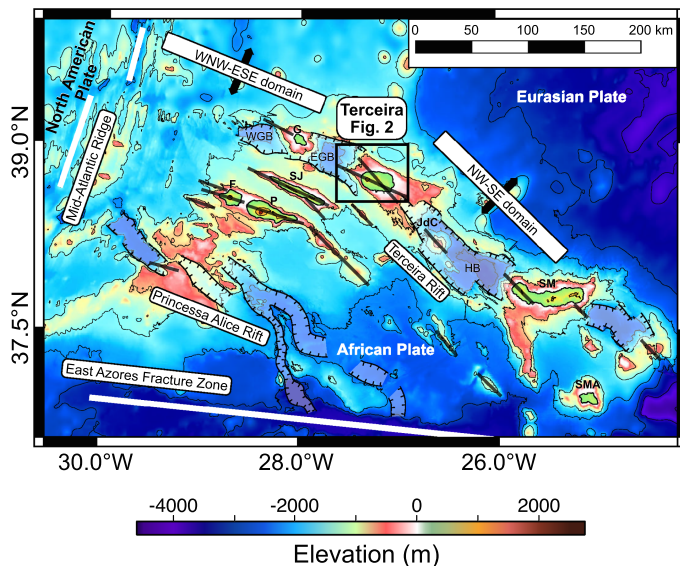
0 50 100 150 200 km

North American Plate

WNW-ESE domain

Eurasian Plate

39.0°N

Mid-Atlantic Ridge

WGB

G

EGB

Terceira Fig. 2

NW-SE domain

F

SJ

P

JdC

HB

Terceira Rift

SM

37.5°N

Princessa Alice Rift

African Plate

East Azores Fracture Zone

SMA

30.0°W 28.0°W 26.0°W

-4000 -2000 0 2000

Elevation (m)